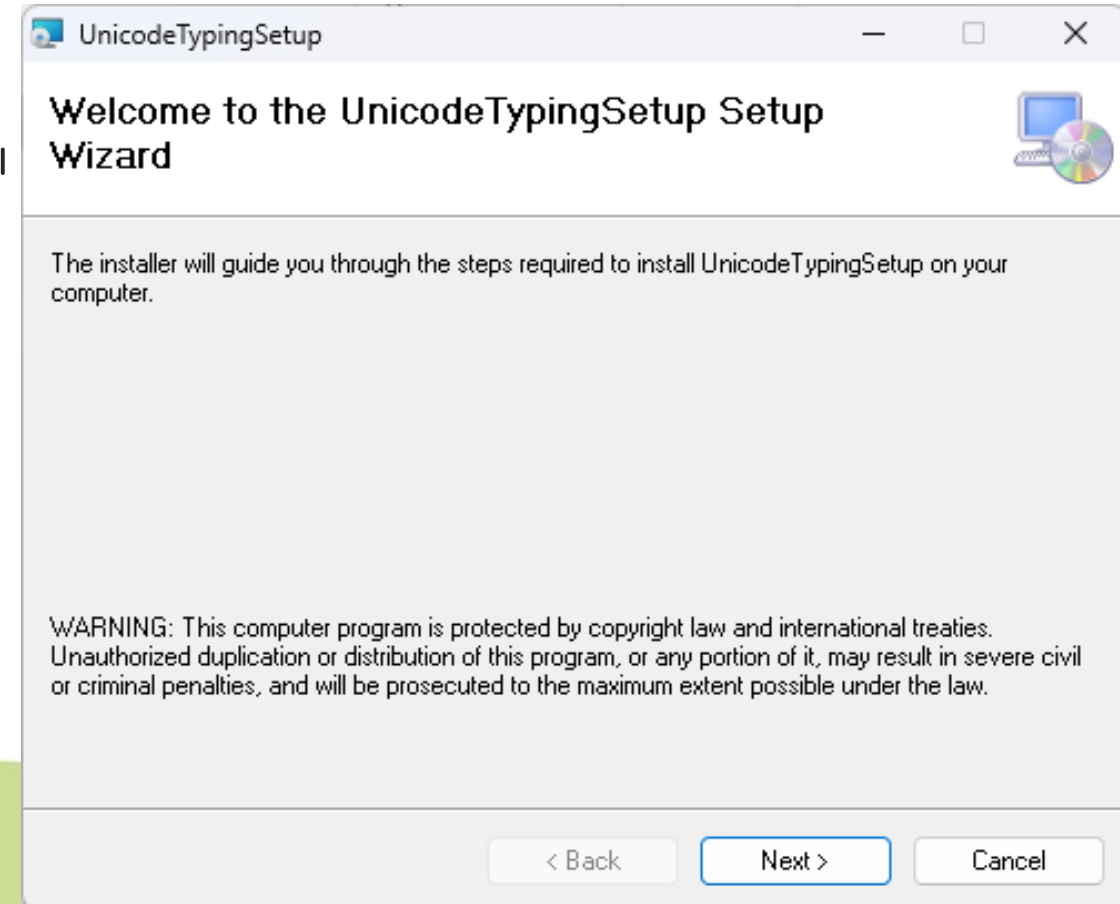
UnicodeTypingSetup

Welcome to the UnicodeTypingSetup Setup Wizard

The installer will guide you through the steps required to install UnicodeTypingSetup on your computer.

WARNING: This computer program is protected by copyright law and international treaties. Unauthorized duplication or distribution of this program, or any portion of it, may result in severe civil or criminal penalties, and will be prosecuted to the maximum extent possible under the law.

< Back
Next >
Cancel